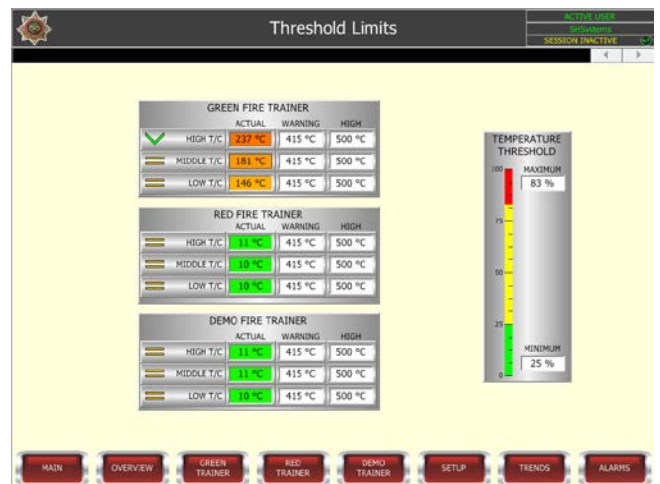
Threshold Limits

ACTIVE USER
SHSystems
SESSION INACTIVE

GREEN FIRE TRAINER

| | ACTUAL | WARNING | HIGH |
|---|---|---|---|
| HIGH T/C | 237 °C | 415 °C | 500 °C |
| MIDDLE T/C | 181 °C | 415 °C | 500 °C |
| LOW T/C | 146 °C | 415 °C | 500 °C |

RED FIRE TRAINER

| | ACTUAL | WARNING | HIGH |
|---|---|---|---|
| HIGH T/C | 11 °C | 415 °C | 500 °C |
| MIDDLE T/C | 10 °C | 415 °C | 500 °C |
| LOW T/C | 10 °C | 415 °C | 500 °C |

DEMO FIRE TRAINER

| | ACTUAL | WARNING | HIGH |
|---|---|---|---|
| HIGH T/C | 11 °C | 415 °C | 500 °C |
| MIDDLE T/C | 11 °C | 415 °C | 500 °C |
| LOW T/C | 10 °C | 415 °C | 500 °C |

TEMPERATURE THRESHOLD
100
75
50
25
0
MAXIMUM
83 %
MINIMUM
25 %

MAIN
OVERVIEW
GREEN TRAINER
RED TRAINER
DEMO TRAINER
SETUP
TRENDS
ALARMS